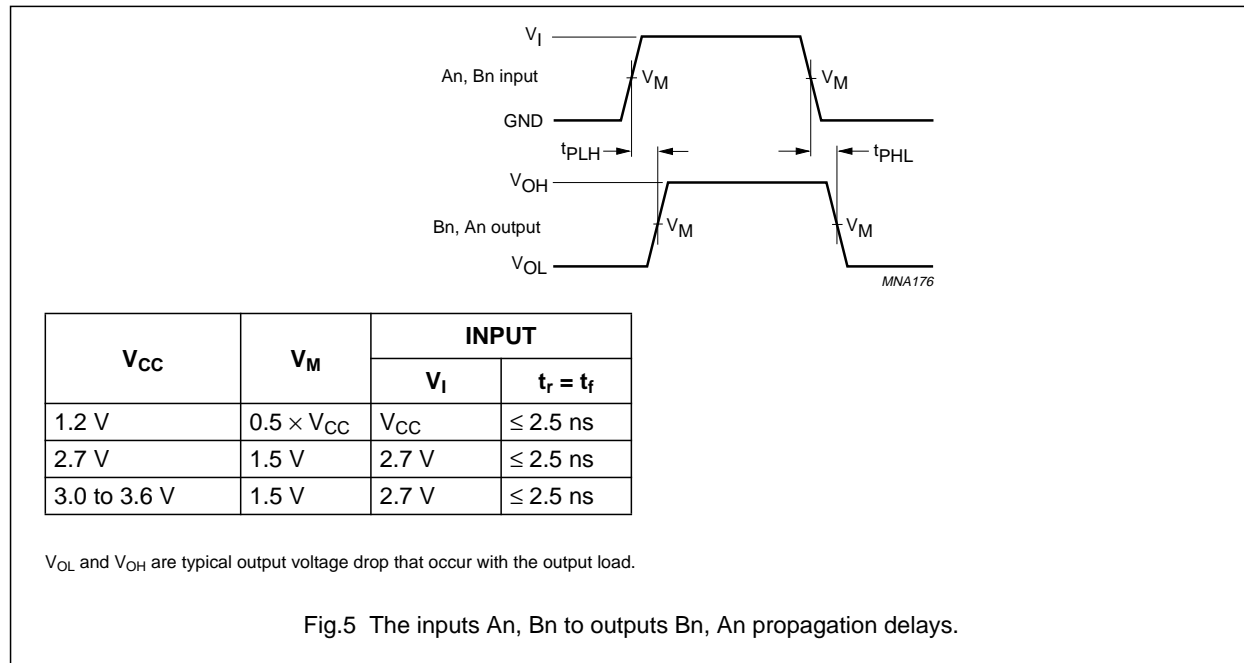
$V_I$

An, Bn input

$V_M$

$V_M$

GND

$t_{PLH}$

$t_{PHL}$

$V_{OH}$

Bn, An output

$V_M$

$V_M$

$V_{OL}$

MNA176

| $V_{CC}$ | $V_M$ | INPUT $V_I$ | INPUT $t_r = t_f$ |
|---|---|---|---|
| 1.2 V | $0.5 \times V_{CC}$ | $V_{CC}$ | $\leq 2.5$ ns |
| 2.7 V | 1.5 V | 2.7 V | $\leq 2.5$ ns |
| 3.0 to 3.6 V | 1.5 V | 2.7 V | $\leq 2.5$ ns |

$V_{OL}$ and $V_{OH}$ are typical output voltage drop that occur with the output load.

Fig.5 The inputs An, Bn to outputs Bn, An propagation delays.